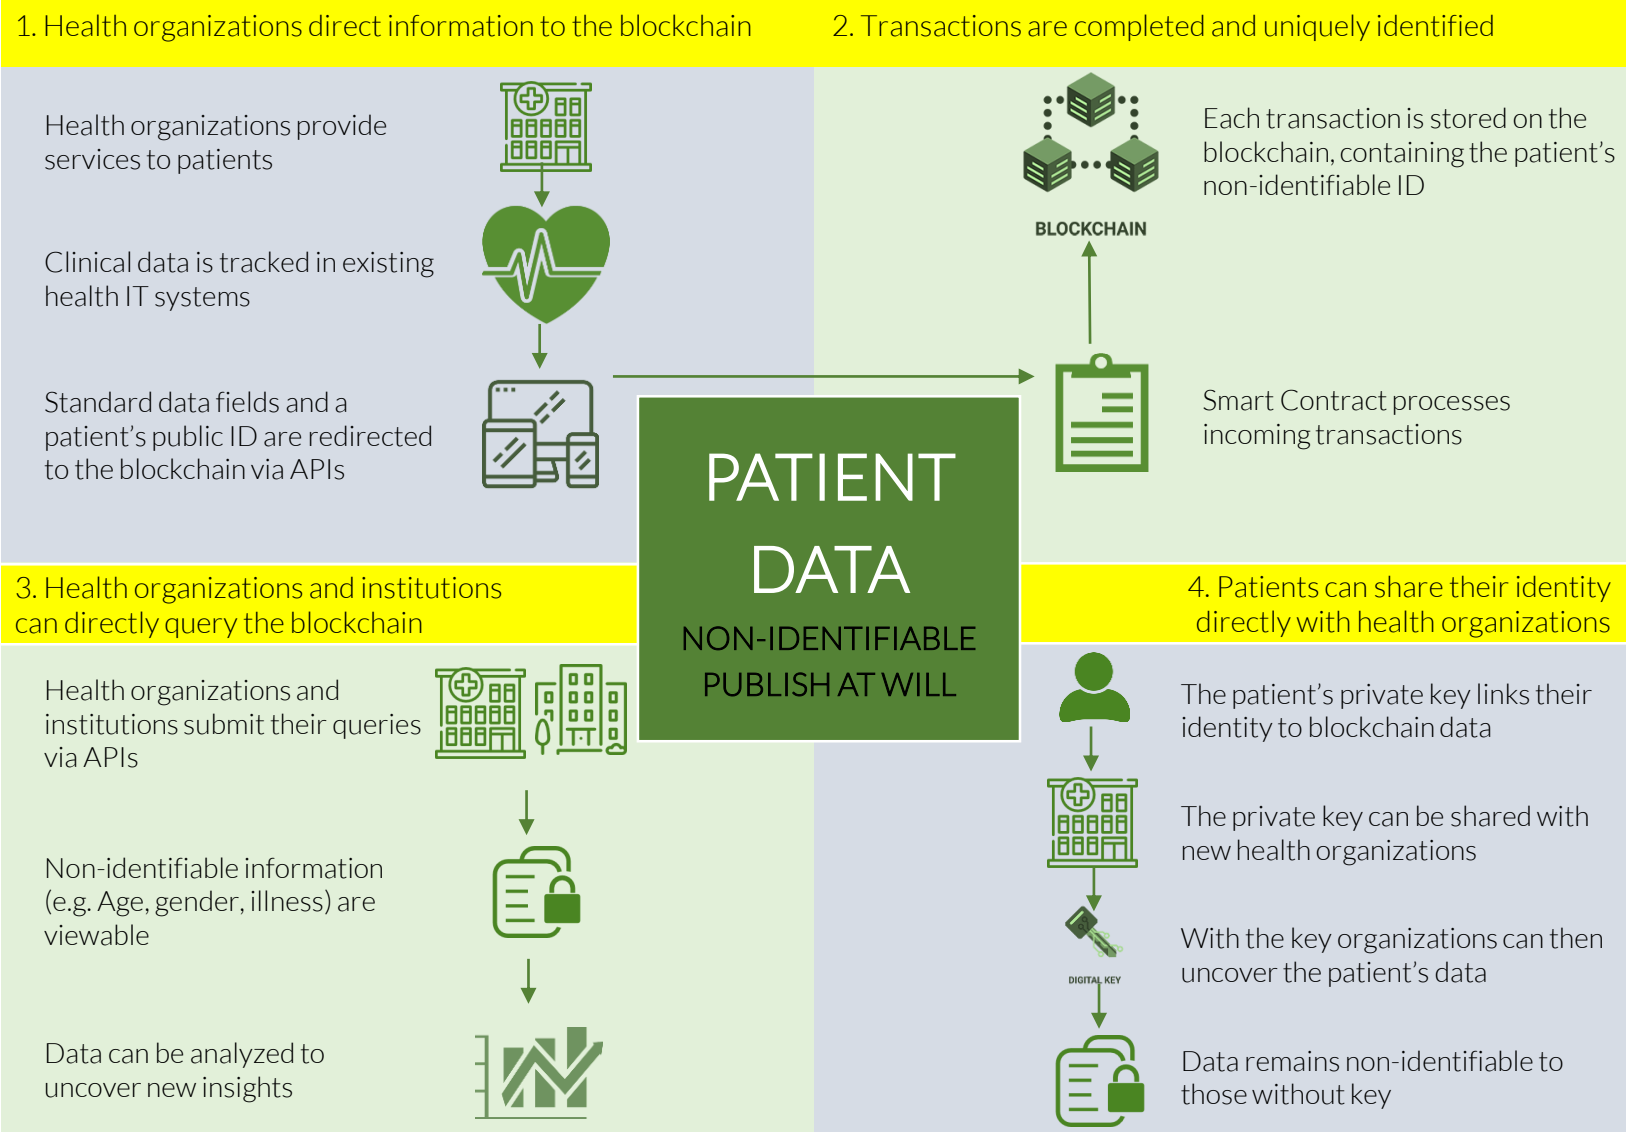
1. Health organizations direct information to the blockchain

2. Transactions are completed and uniquely identified

Health organizations provide services to patients

Clinical data is tracked in existing health IT systems

Standard data fields and a patient's public ID are redirected to the blockchain via APIs

BLOCKCHAIN

Each transaction is stored on the blockchain, containing the patient's non-identifiable ID

Smart Contract processes incoming transactions

PATIENT DATA

NON-IDENTIFIABLE
PUBLISH AT WILL

3. Health organizations and institutions can directly query the blockchain

4. Patients can share their identity directly with health organizations

Health organizations and institutions submit their queries via APIs

Non-identifiable information (e.g. Age, gender, illness) are viewable

Data can be analyzed to uncover new insights

The patient's private key links their identity to blockchain data

The private key can be shared with new health organizations

DIGITAL KEY

With the key organizations can then uncover the patient's data

Data remains non-identifiable to those without key